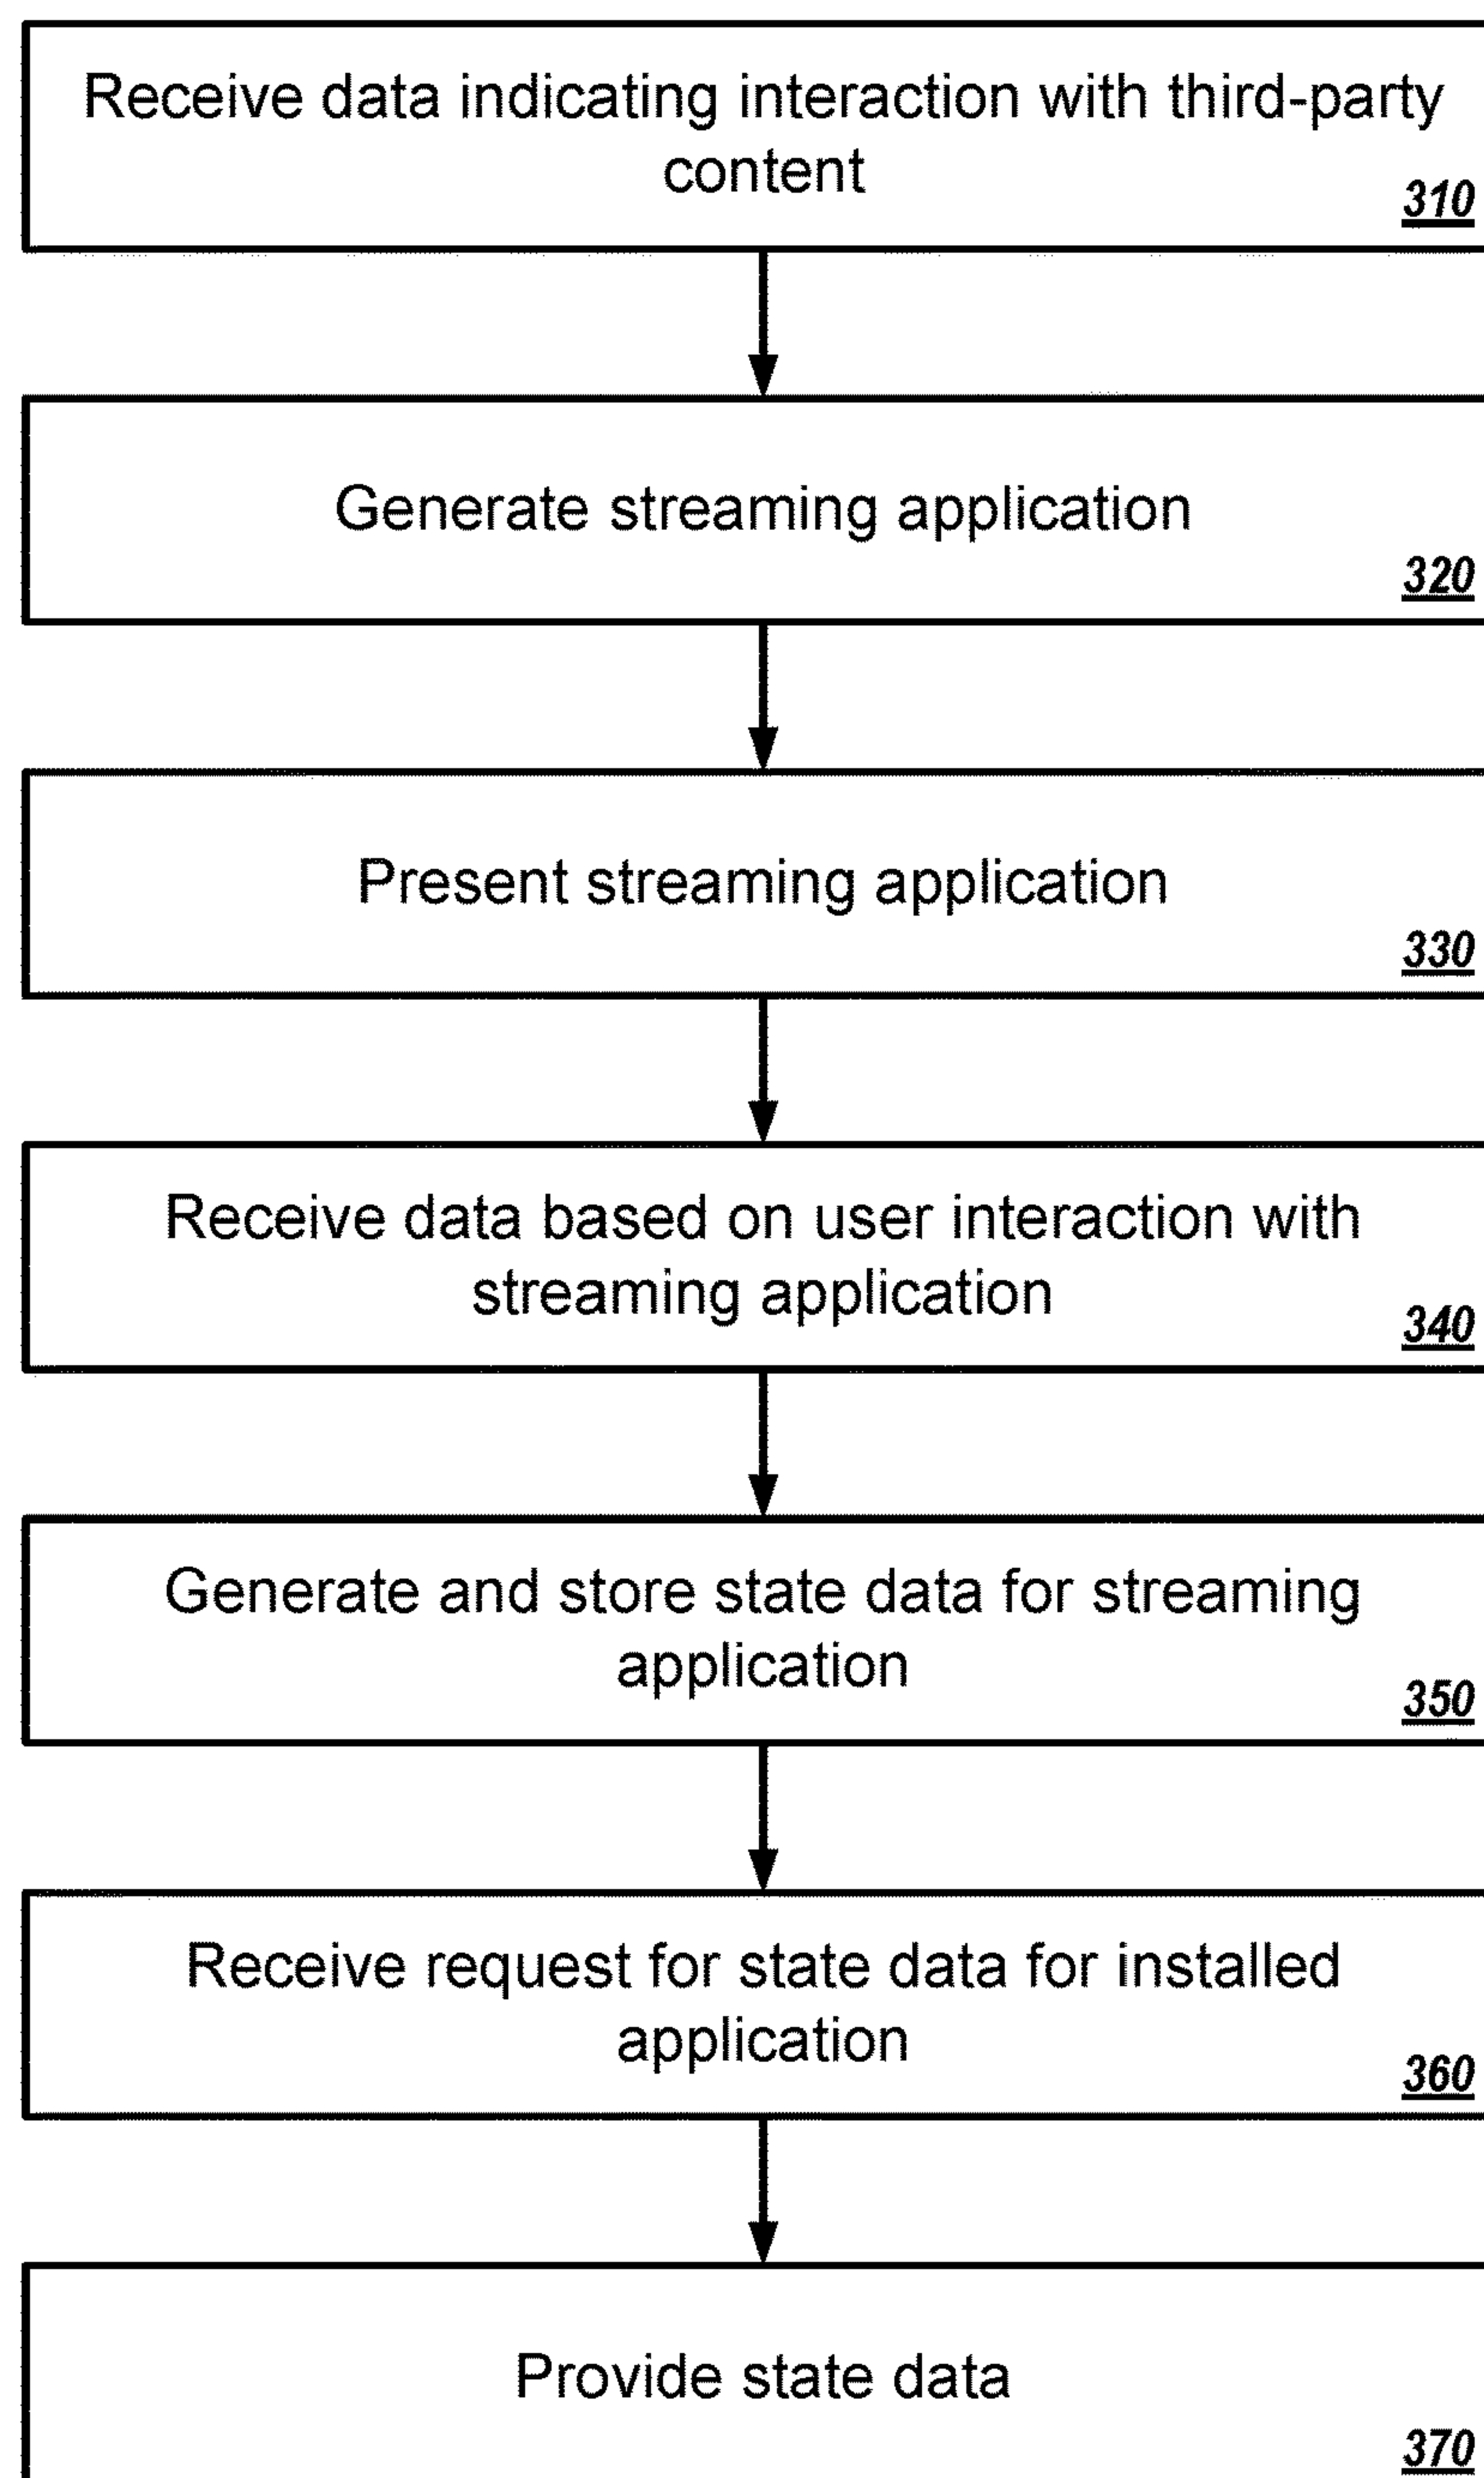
Receive data indicating interaction with third-party content
310

Generate streaming application
320

Present streaming application
330

Receive data based on user interaction with streaming application
340

Generate and store state data for streaming application
350

Receive request for state data for installed application
360

Provide state data
370